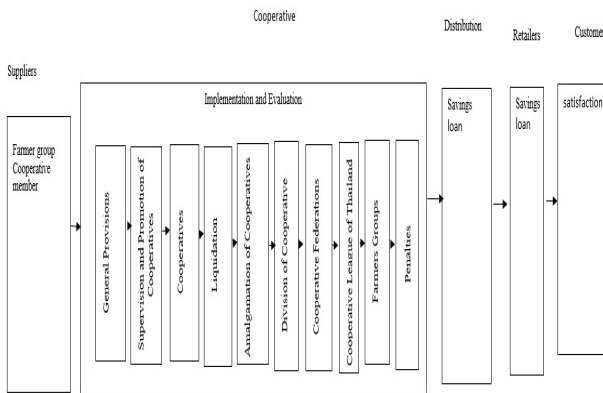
Cooperative

Distribution

Retailers

Custome

Suppliers

Implementation and Evaluation

Farmer group Cooperative member

General Provisions

Supervision and Promotion of Cooperatives

Cooperatives

Liquidation

Amalgamation of Cooperatives

Division of Cooperative

Cooperative Federations

Cooperative League of Thailand

Farmers Groups

Penalties

Savings loan

Savings loan

satisfaction